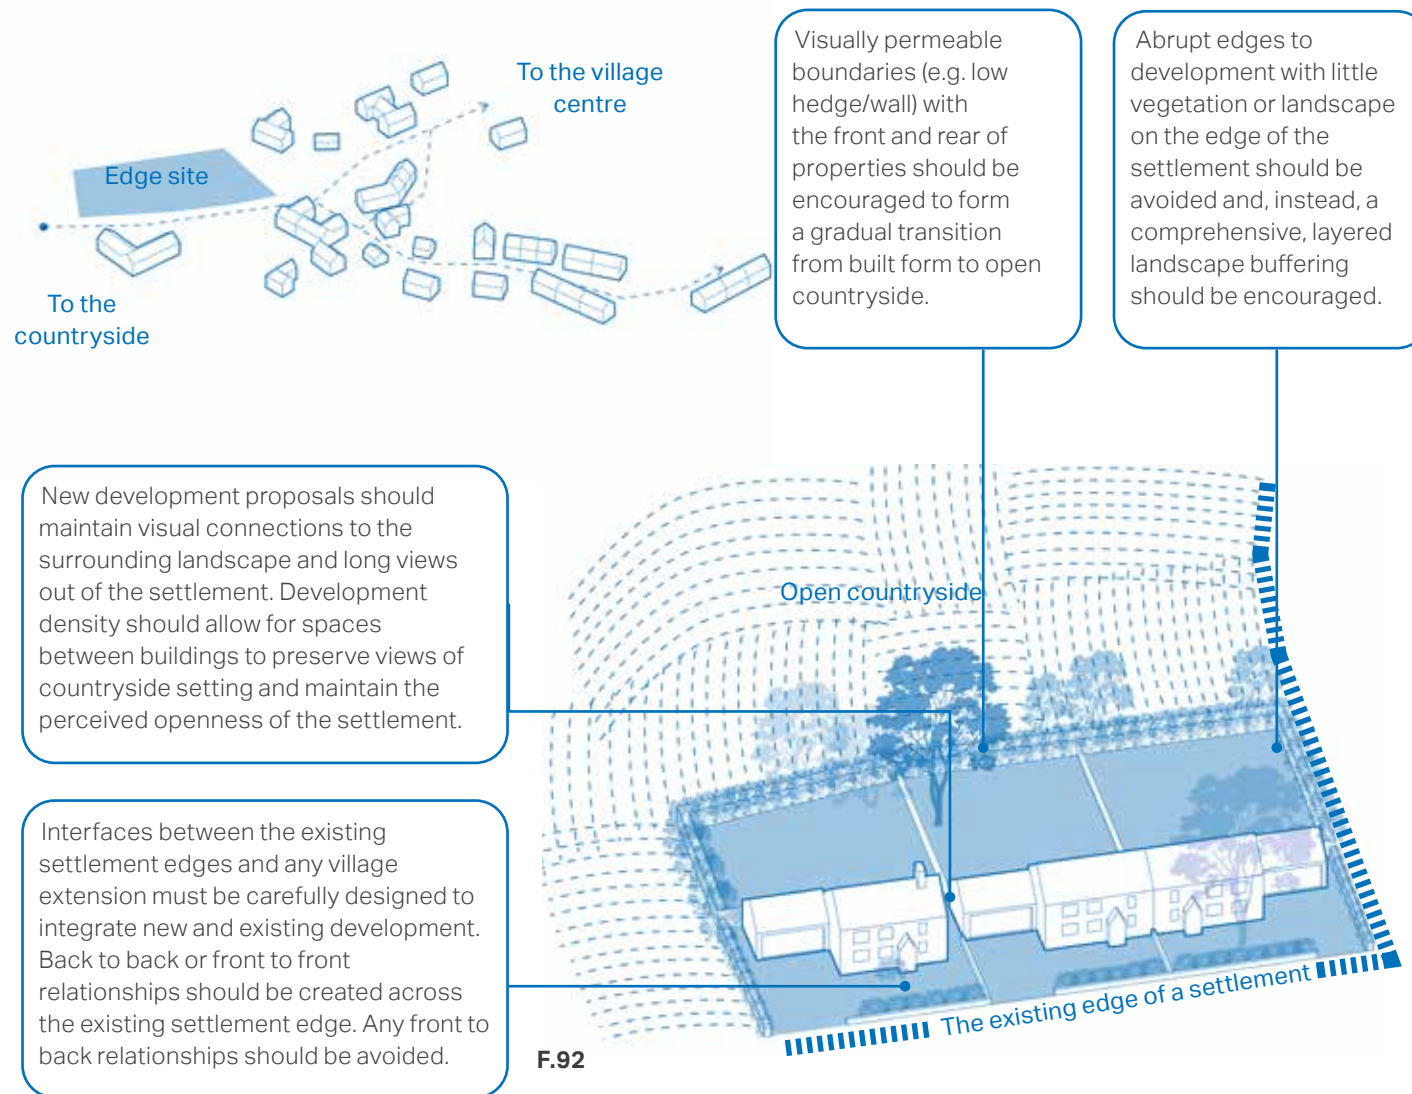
To the village centre

Edge site

To the countryside

Visually permeable boundaries (e.g. low hedge/wall) with the front and rear of properties should be encouraged to form a gradual transition from built form to open countryside.

Abrupt edges to development with little vegetation or landscape on the edge of the settlement should be avoided and, instead, a comprehensive, layered landscape buffering should be encouraged.

New development proposals should maintain visual connections to the surrounding landscape and long views out of the settlement. Development density should allow for spaces between buildings to preserve views of countryside setting and maintain the perceived openness of the settlement.

Open countryside

Interfaces between the existing settlement edges and any village extension must be carefully designed to integrate new and existing development. Back to back or front to front relationships should be created across the existing settlement edge. Any front to back relationships should be avoided.

F.92

The existing edge of a settlement